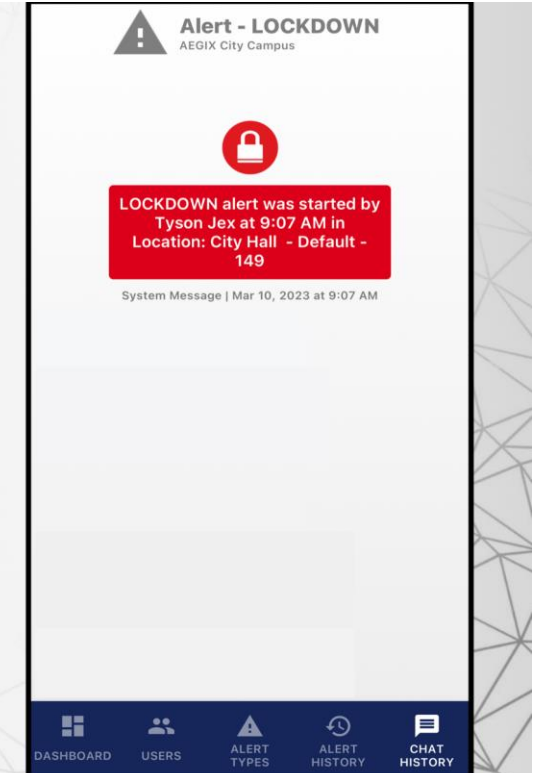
Alert - LOCKDOWN
AEGIX City Campus

LOCKDOWN alert was started by Tyson Jex at 9:07 AM in Location: City Hall - Default - 149

System Message | Mar 10, 2023 at 9:07 AM

DASHBOARD
USERS
ALERT TYPES
ALERT HISTORY
CHAT HISTORY